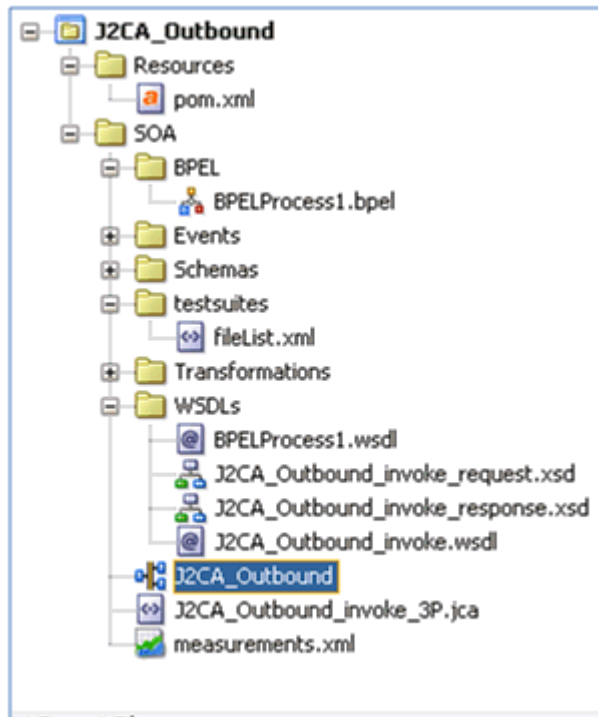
J2CA_Outbound
Resources
pom.xml
SOA
BPEL
BPELProcess1.bpel
Events
Schemas
testsuites
fileList.xml
Transformations
WSDLs
BPELProcess1.wsdl
J2CA_Outbound_invoke_request.xsd
J2CA_Outbound_invoke_response.xsd
J2CA_Outbound_invoke.wsdl
J2CA_Outbound
J2CA_Outbound_invoke_3P.jca
measurements.xml